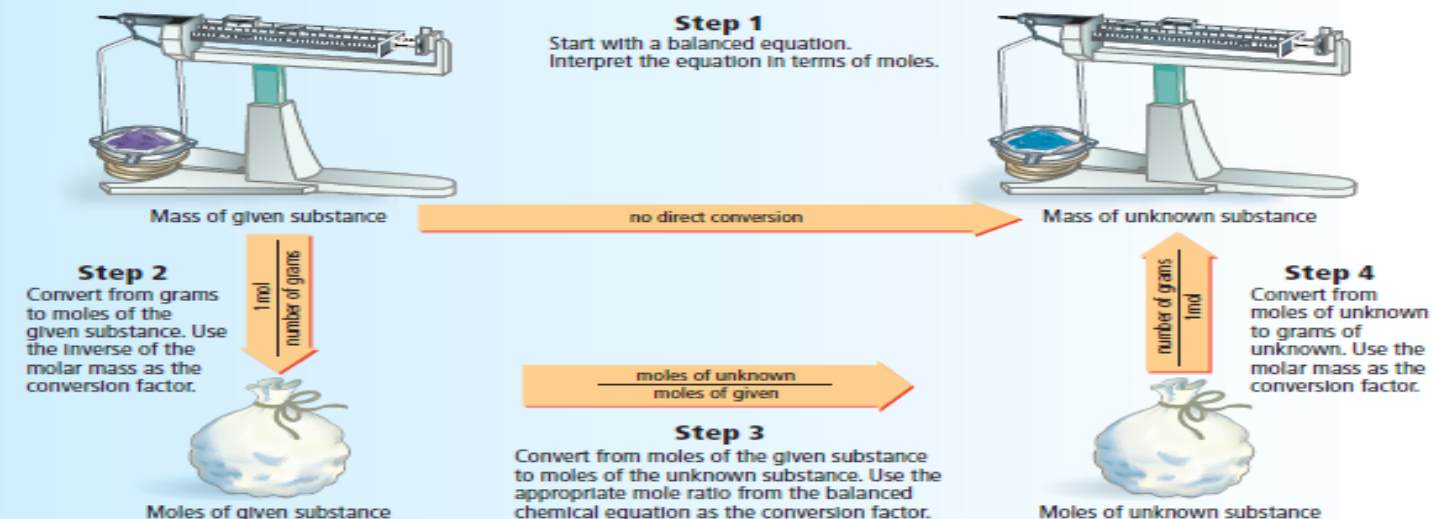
Step 1
Start with a balanced equation. Interpret the equation in terms of moles.

Mass of given substance

no direct conversion

Mass of unknown substance

Step 2
Convert from grams to moles of the given substance. Use the inverse of the molar mass as the conversion factor.

$\frac{1 \text{ mol}}{\text{number of grams}}$

$\frac{\text{moles of unknown}}{\text{moles of given}}$

$\frac{\text{number of grams}}{1 \text{ mol}}$

Step 4
Convert from moles of unknown to grams of unknown. Use the molar mass as the conversion factor.

Step 3
Convert from moles of the given substance to moles of the unknown substance. Use the appropriate mole ratio from the balanced chemical equation as the conversion factor.

Moles of given substance

Moles of unknown substance